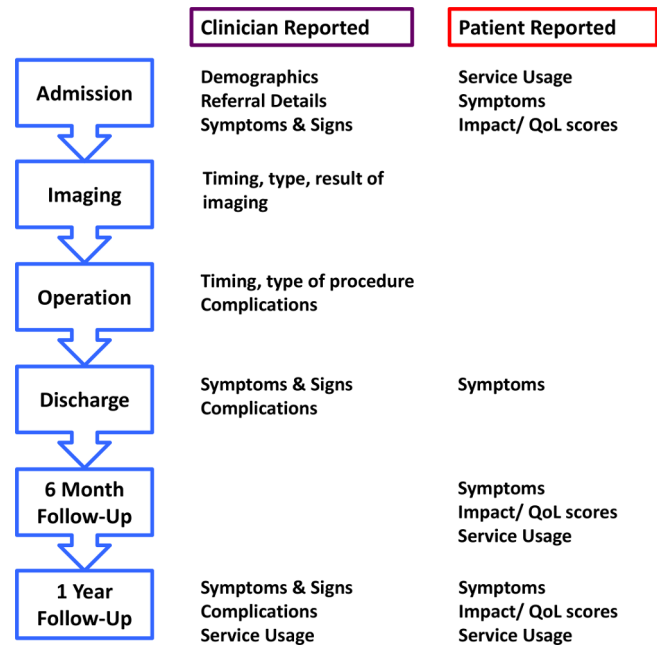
| | Clinician Reported | Patient Reported |
|---|---|---|
| Admission | Demographics<br>Referral Details<br>Symptoms & Signs | Service Usage<br>Symptoms<br>Impact/ QoL scores |
| Imaging | Timing, type, result of imaging | |
| Operation | Timing, type of procedure<br>Complications | |
| Discharge | Symptoms & Signs<br>Complications | Symptoms |
| 6 Month Follow-Up | | Symptoms<br>Impact/ QoL scores<br>Service Usage |
| 1 Year Follow-Up | Symptoms & Signs<br>Complications<br>Service Usage | Symptoms<br>Impact/ QoL scores<br>Service Usage |